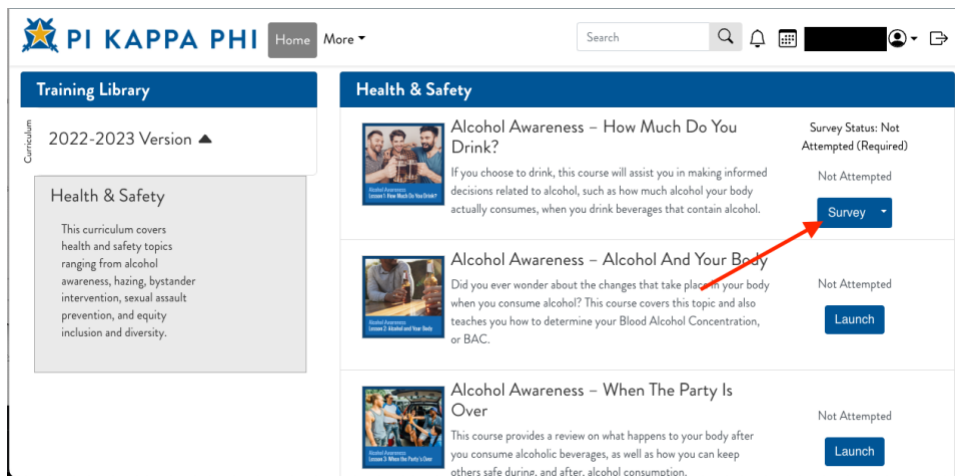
PI KAPPA PHI Home More

Search

Training Library

Curriculum

2022-2023 Version

Health & Safety

This curriculum covers health and safety topics ranging from alcohol awareness, hazing, bystander intervention, sexual assault prevention, and equity inclusion and diversity.

Health & Safety

Alcohol Awareness Lesson 1: How Much Do You Drink?

Alcohol Awareness – How Much Do You Drink?

If you choose to drink, this course will assist you in making informed decisions related to alcohol, such as how much alcohol your body actually consumes, when you drink beverages that contain alcohol.

Survey Status: Not Attempted (Required)

Not Attempted

Survey

Alcohol Awareness Lesson 2: Alcohol and Your Body

Alcohol Awareness – Alcohol And Your Body

Did you ever wonder about the changes that take place in your body when you consume alcohol? This course covers this topic and also teaches you how to determine your Blood Alcohol Concentration, or BAC.

Not Attempted

Launch

Alcohol Awareness Lesson 3: When the Party's Over

Alcohol Awareness – When The Party Is Over

This course provides a review on what happens to your body after you consume alcoholic beverages, as well as how you can keep others safe during, and after, alcohol consumption.

Not Attempted

Launch